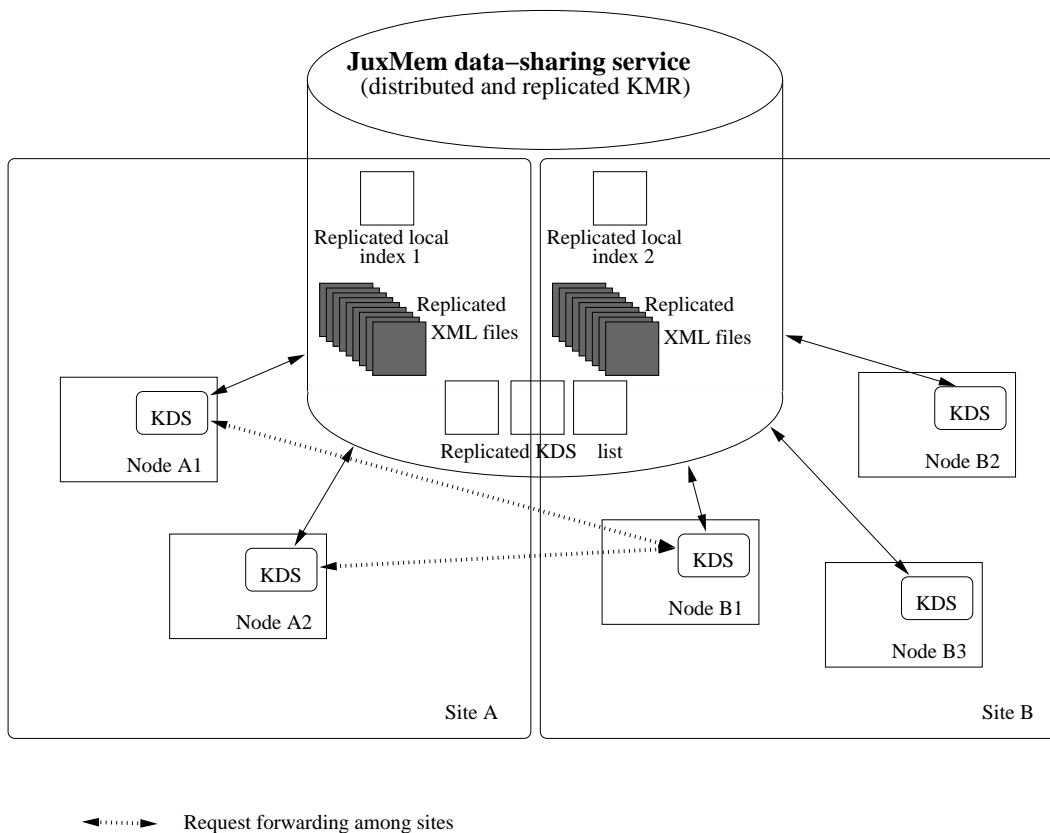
JuxMem data–sharing service
(distributed and replicated KMR)

Replicated local index 1

Replicated XML files

Replicated local index 2

Replicated XML files

Replicated KDS list

KDS
Node A1

KDS
Node A2

KDS
Node B1

KDS
Node B2

KDS
Node B3

Site A

Site B

Request forwarding among sites